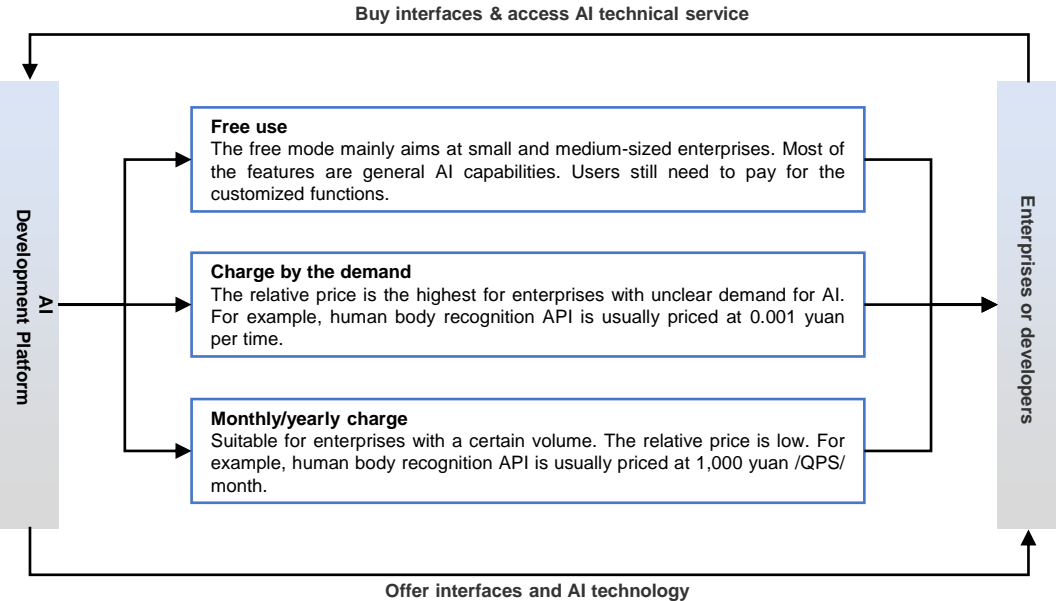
Buy interfaces & access AI technical service

AI Development Platform

Free use
The free mode mainly aims at small and medium-sized enterprises. Most of the features are general AI capabilities. Users still need to pay for the customized functions.

Charge by the demand
The relative price is the highest for enterprises with unclear demand for AI. For example, human body recognition API is usually priced at 0.001 yuan per time.

Monthly/yearly charge
Suitable for enterprises with a certain volume. The relative price is low. For example, human body recognition API is usually priced at 1,000 yuan /QPS/ month.

Enterprises or developers

Offer interfaces and AI technology